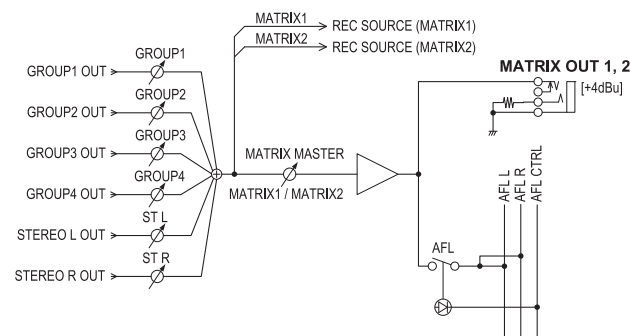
MATRIX1
MATRIX2
REC SOURCE (MATRIX1)
REC SOURCE (MATRIX2)

MATRIX OUT 1, 2
[+4dBu]

GROUP1
GROUP1 OUT
GROUP2
GROUP2 OUT
GROUP3
GROUP3 OUT
GROUP4
GROUP4 OUT
ST L
STEREO L OUT
ST R
STEREO R OUT

MATRIX MASTER
MATRIX1 / MATRIX2

AFL L
AFL R
AFL CTRL

AFL